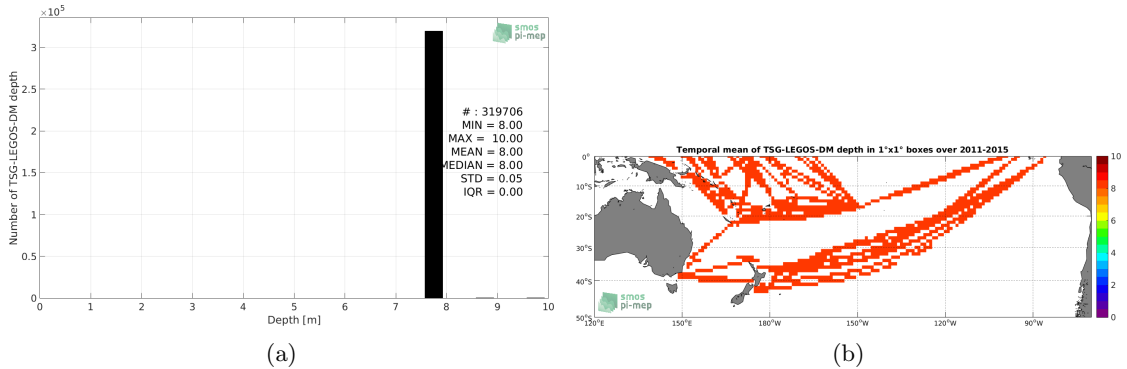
$\times10^5$

smos pi-mep

Number of TSG-LEGOS-DM depth

3
2.5
2
1.5
1
0.5
0

# : 319706
MIN = 8.00
MAX = 10.00
MEAN = 8.00
MEDIAN = 8.00
STD = 0.05
IQR = 0.00

0 1 2 3 4 5 6 7 8 9 10
Depth [m]

(a)

Temporal mean of TSG-LEGOS-DM depth in 1°x1° boxes over 2011-2015

0°
10°S
20°S
30°S
40°S
50°S

120°E 150°E 180°W 150°W 120°W 90°W

10
8
6
4
2
0

smos pi-mep

(b)